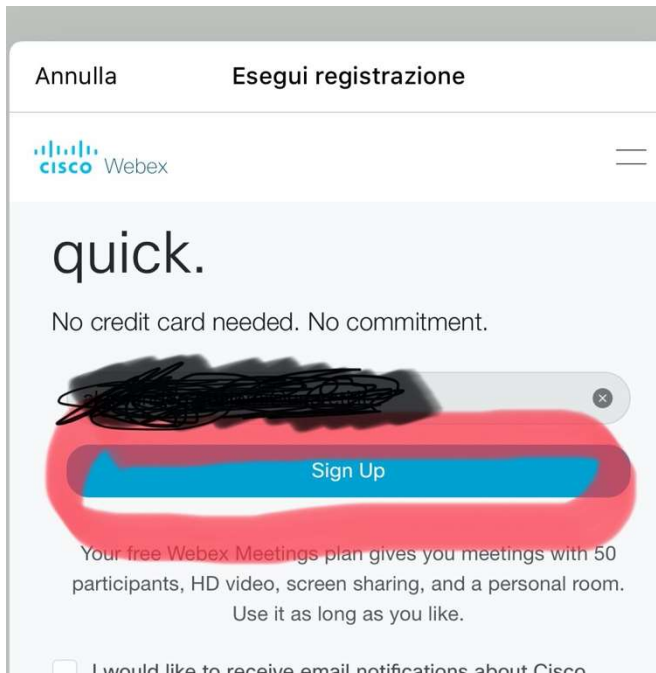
Annulla Esegui registrazione

cisco Webex

quick.

No credit card needed. No commitment.

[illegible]

Sign Up

Your free Webex Meetings plan gives you meetings with 50 participants, HD video, screen sharing, and a personal room. Use it as long as you like.

I would like to receive email notifications about Cisco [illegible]